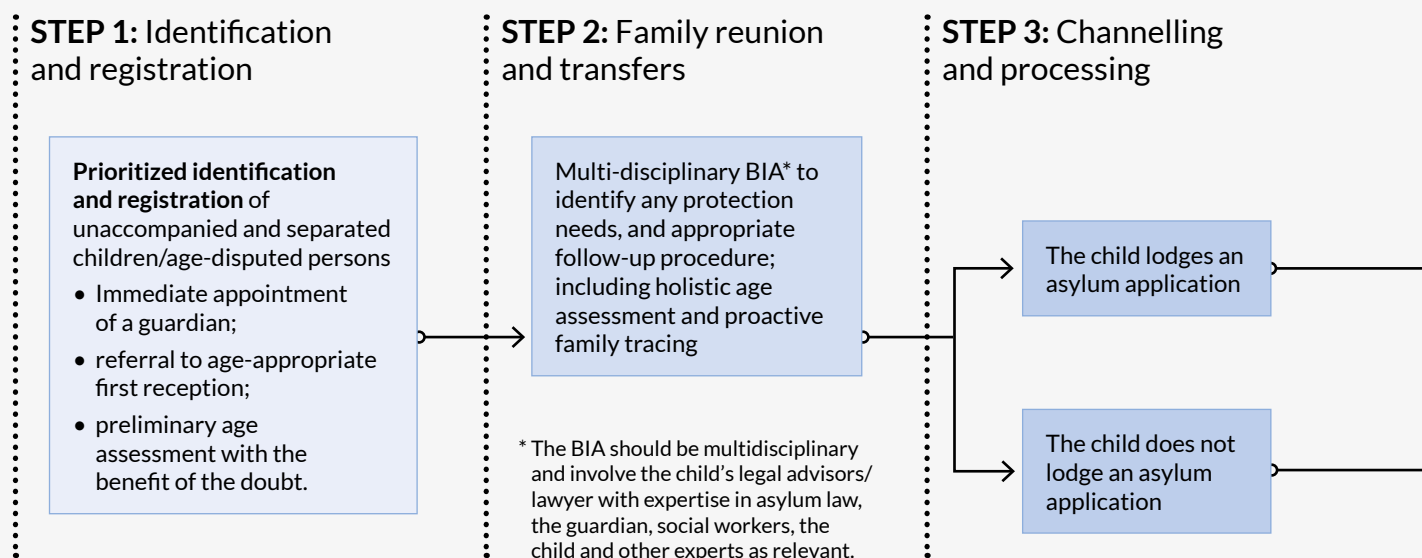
**STEP 1:** Identification and registration

**Prioritized identification and registration** of unaccompanied and separated children/age-disputed persons

- Immediate appointment of a guardian;
- referral to age-appropriate first reception;
- preliminary age assessment with the benefit of the doubt.

**STEP 2:** Family reunion and transfers

Multi-disciplinary BIA* to identify any protection needs, and appropriate follow-up procedure; including holistic age assessment and proactive family tracing

* The BIA should be multidisciplinary and involve the child's legal advisors/ lawyer with expertise in asylum law, the guardian, social workers, the child and other experts as relevant.

**STEP 3:** Channelling and processing

The child lodges an asylum application

The child does not lodge an asylum application